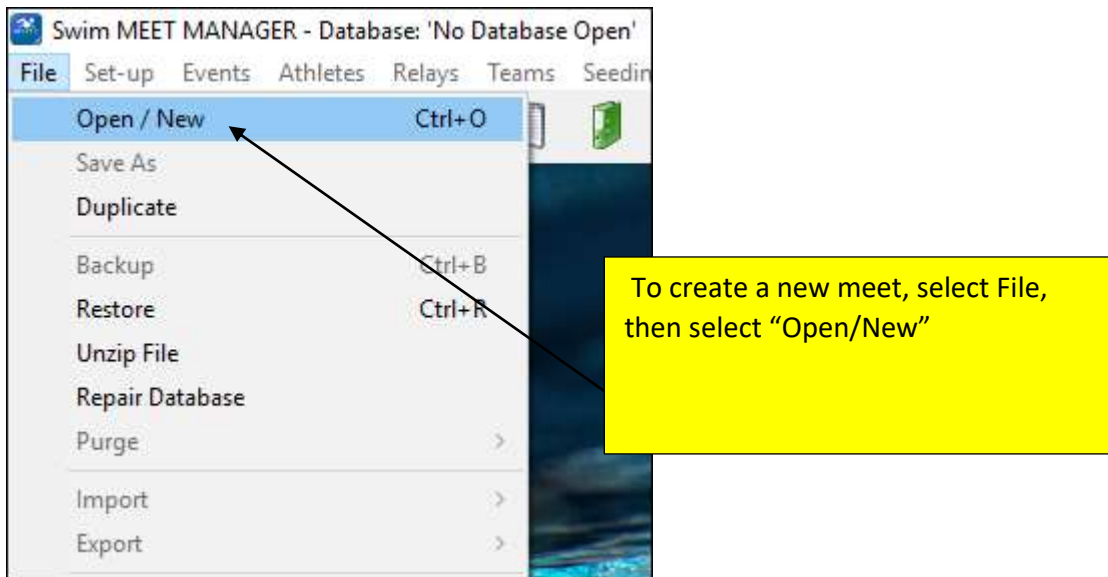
Swim MEET MANAGER - Database: 'No Database Open'

File Set-up Events Athletes Relays Teams Seedin

Open / New Ctrl+O
Save As
Duplicate
Backup Ctrl+B
Restore Ctrl+R
Unzip File
Repair Database
Purge
Import
Export

To create a new meet, select File, then select “Open/New”